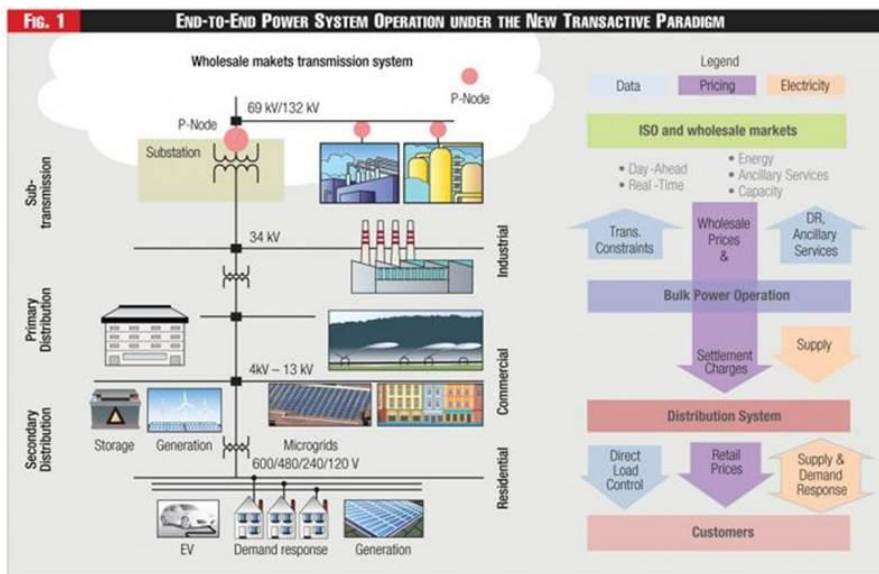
FIG. 1

END-TO-END POWER SYSTEM OPERATION UNDER THE NEW TRANSACTIVE PARADIGM

Wholesale makets transmission system

P-Node

69 kV/132 kV

P-Node

Substation

Sub-transmission

34 kV

Industrial

Primary Distribution

4kV – 13 kV

Commercial

Secondary Distribution

Storage

Generation

Microgrids

600/480/240/120 V

Residential

EV

Demand response

Generation

Legend

Data

Pricing

Electricity

ISO and wholesale markets

• Day-Ahead
• Real-Time

• Energy
• Ancillary Services
• Capacity

Trans. Constraints

Wholesale Prices &

DR, Ancillary Services

Bulk Power Operation

Settlement Charges

Supply

Distribution System

Direct Load Control

Retail Prices

Supply & Demand Response

Customers